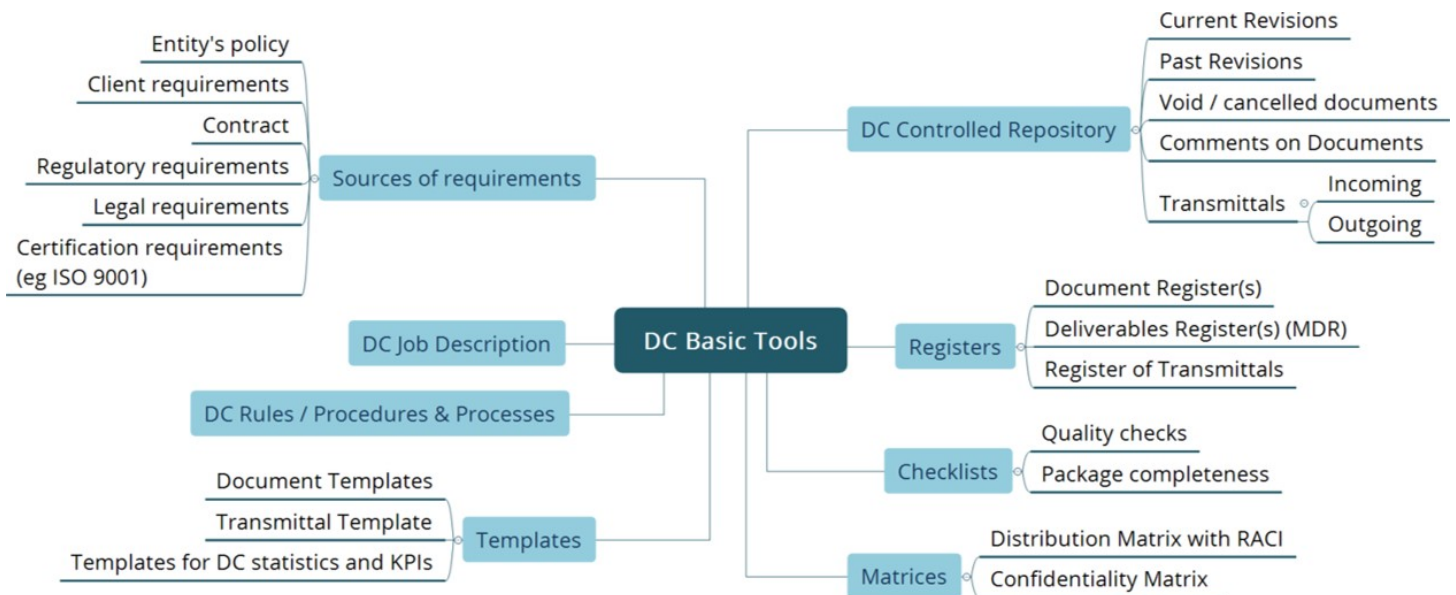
DC Basic Tools

Sources of requirements
Entity's policy
Client requirements
Contract
Regulatory requirements
Legal requirements
Certification requirements (eg ISO 9001)

DC Job Description

DC Rules / Procedures & Processes

Templates
Document Templates
Transmittal Template
Templates for DC statistics and KPIs

DC Controlled Repository
Current Revisions
Past Revisions
Void / cancelled documents
Comments on Documents
Transmittals
Incoming
Outgoing

Registers
Document Register(s)
Deliverables Register(s) (MDR)
Register of Transmittals

Checklists
Quality checks
Package completeness

Matrices
Distribution Matrix with RACI
Confidentiality Matrix